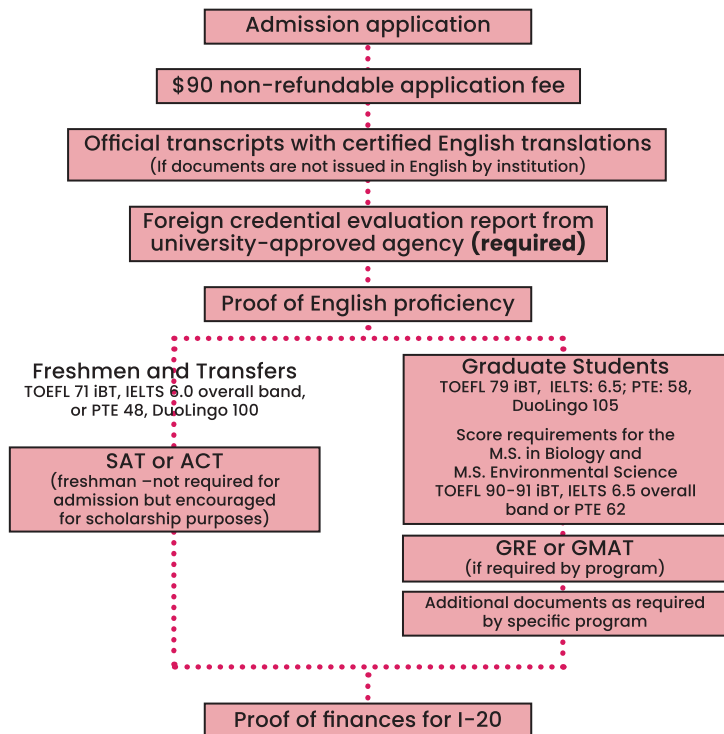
Admission application

$90 non-refundable application fee

Official transcripts with certified English translations
(If documents are not issued in English by institution)

Foreign credential evaluation report from university-approved agency **(required)**

Proof of English proficiency

Freshmen and Transfers
TOEFL 71 iBT, IELTS 6.0 overall band, or PTE 48, DuoLingo 100

SAT or ACT
(freshman –not required for admission but encouraged for scholarship purposes)

Graduate Students
TOEFL 79 iBT, IELTS: 6.5; PTE: 58, DuoLingo 105

Score requirements for the M.S. in Biology and M.S. Environmental Science
TOEFL 90-91 iBT, IELTS 6.5 overall band or PTE 62

GRE or GMAT
(if required by program)

Additional documents as required by specific program

Proof of finances for I-20